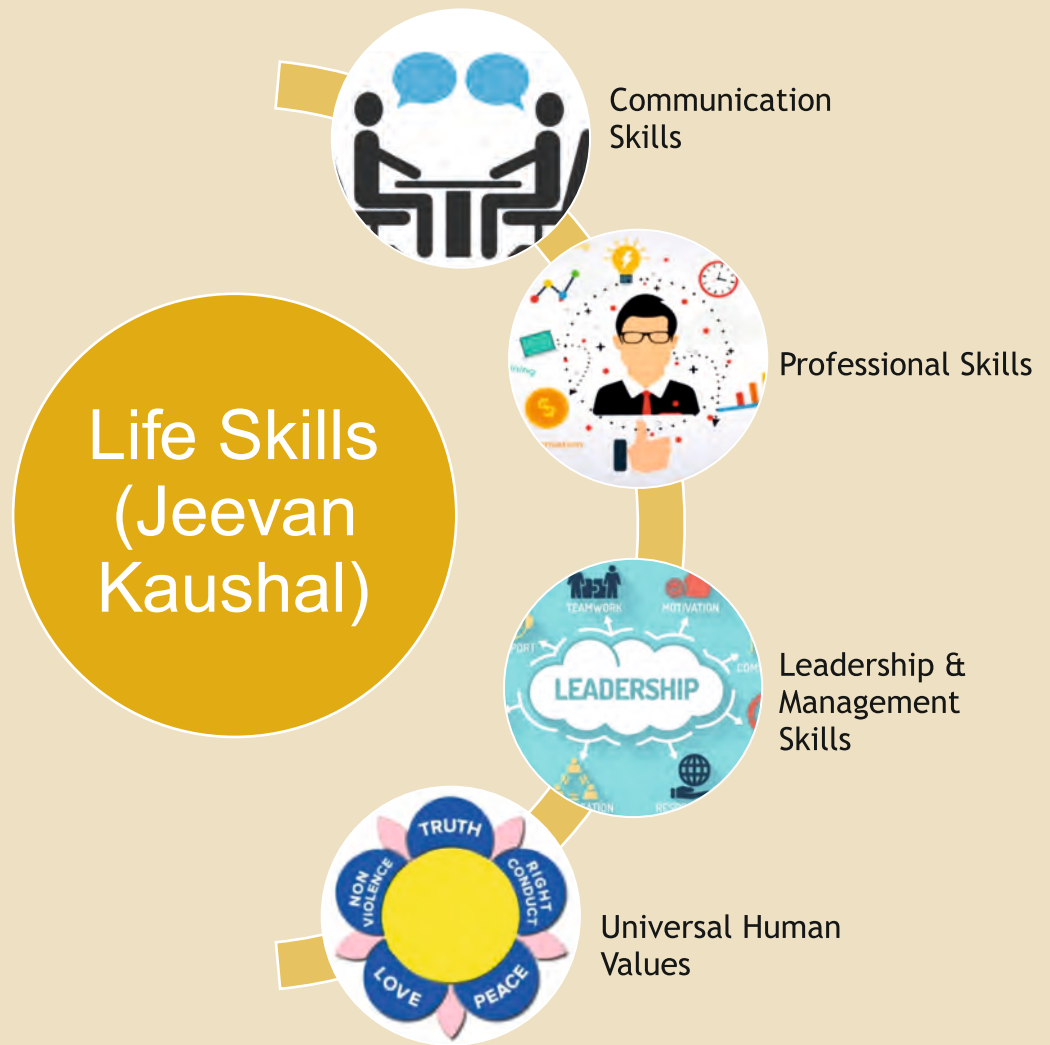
Life Skills (Jeevan Kaushal)

Communication Skills

Professional Skills

TEAMWORK
MOTIVATION
LEADERSHIP

Leadership & Management Skills

TRUTH
RIGHT CONDUCT
PEACE
LOVE
NON VIOLENCE

Universal Human Values